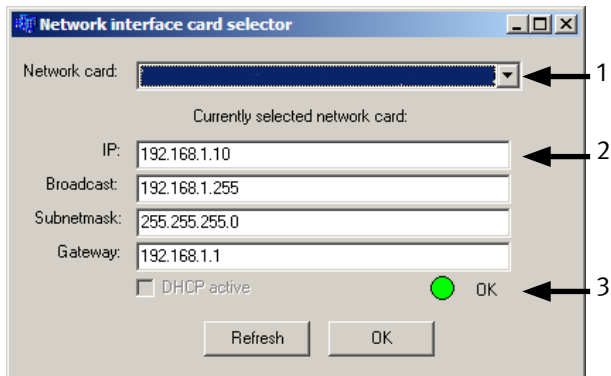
Network interface card selector

Network card:

1

Currently selected network card:

IP: 192.168.1.10

2

Broadcast: 192.168.1.255

Subnetmask: 255.255.255.0

Gateway: 192.168.1.1

DHCP active

OK

3

Refresh

OK